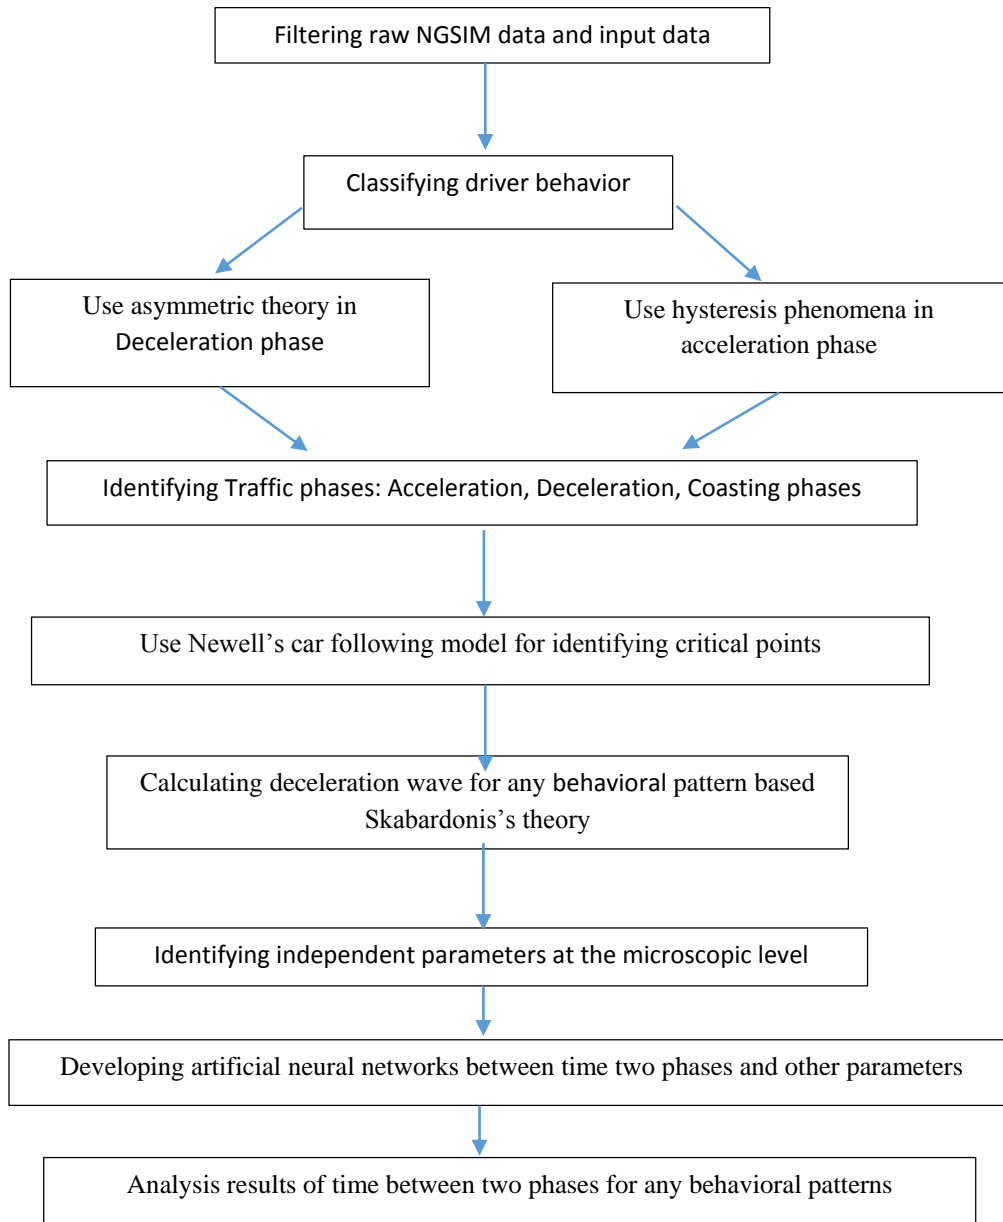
Filtering raw NGSIM data and input data

Classifying driver behavior

Use asymmetric theory in Deceleration phase

Use hysteresis phenomena in acceleration phase

Identifying Traffic phases: Acceleration, Deceleration, Coasting phases

Use Newell's car following model for identifying critical points

Calculating deceleration wave for any behavioral pattern based Skabardonis's theory

Identifying independent parameters at the microscopic level

Developing artificial neural networks between time two phases and other parameters

Analysis results of time between two phases for any behavioral patterns